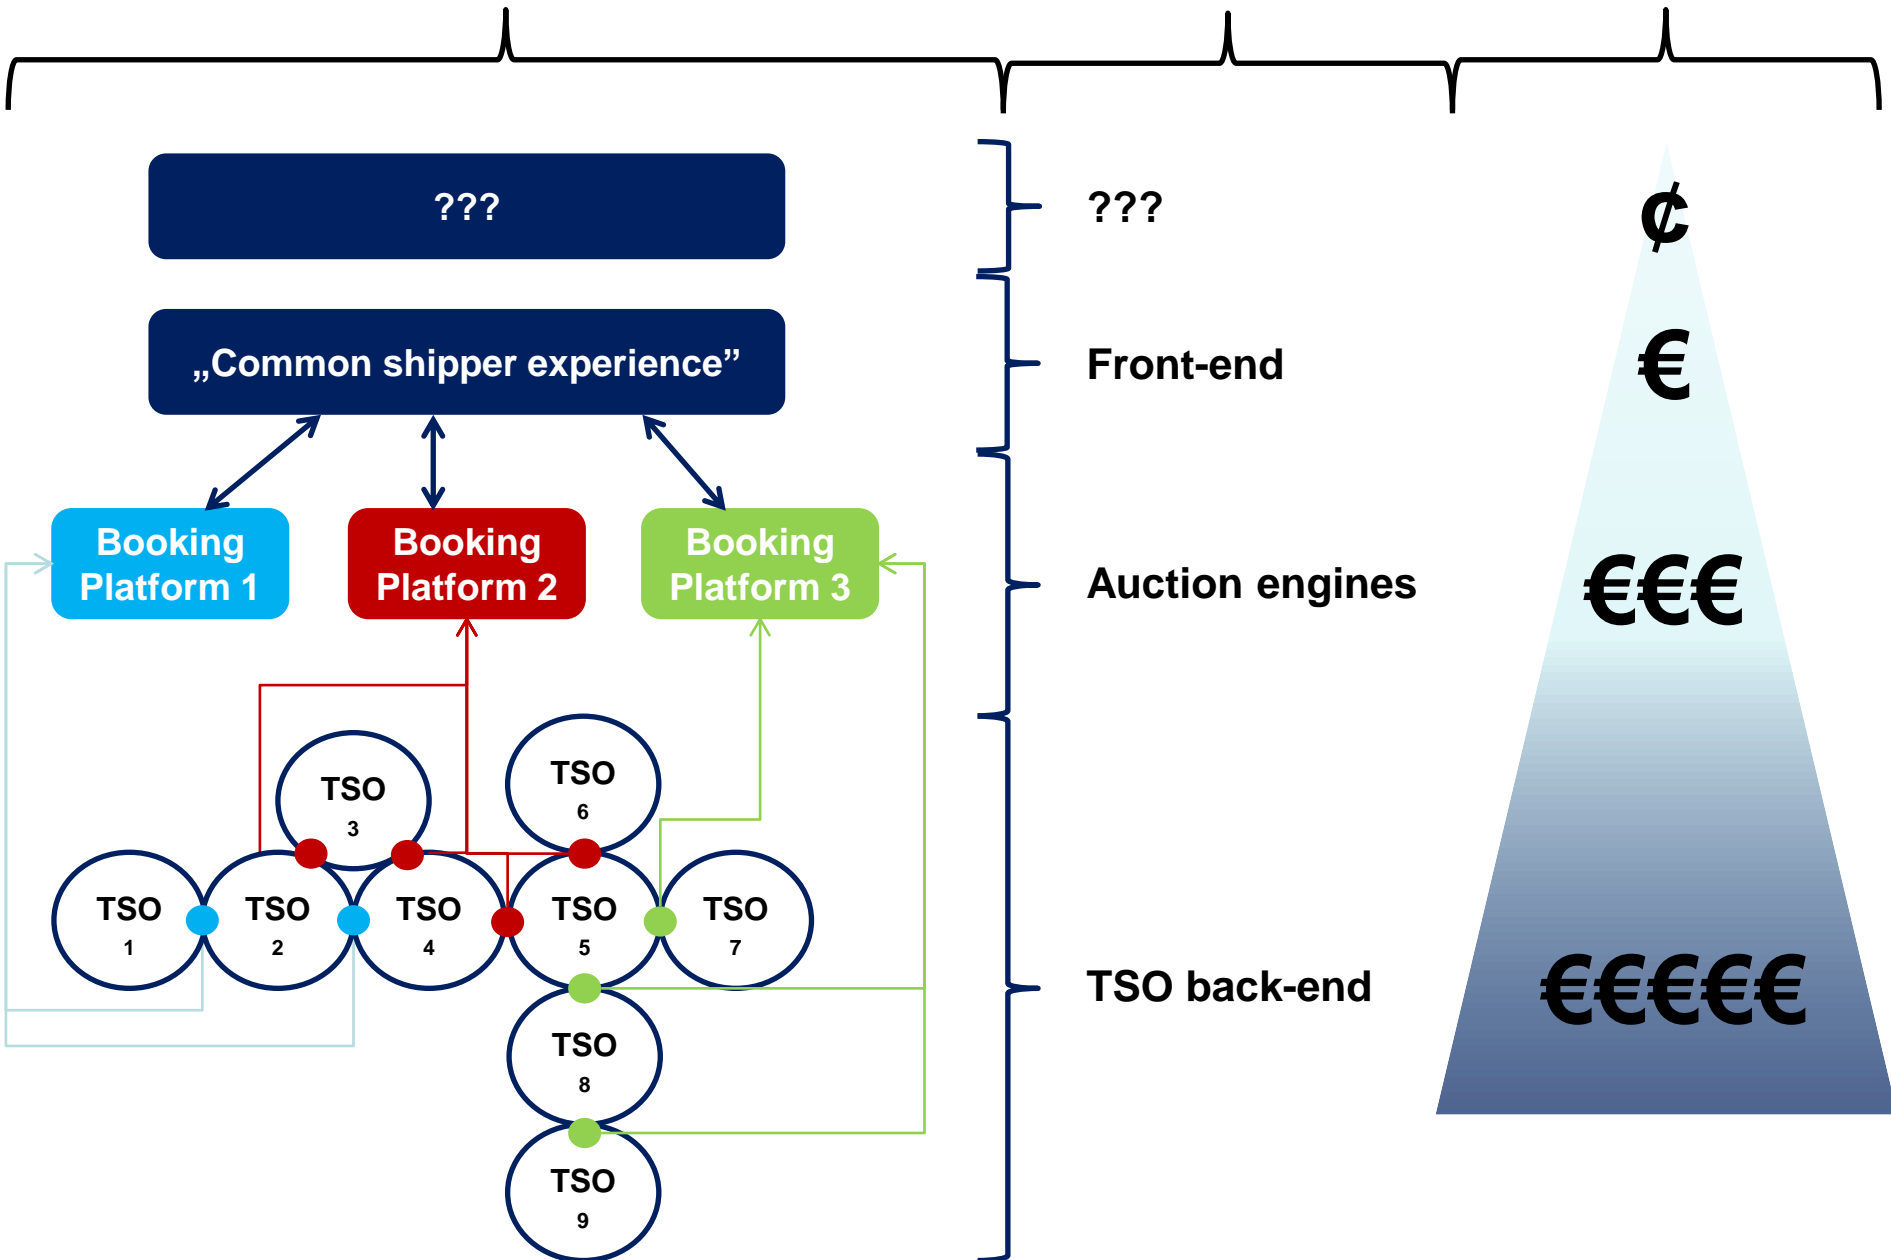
???

„Common shipper experience”

Booking Platform 1

Booking Platform 2

Booking Platform 3

TSO 3

TSO 6

TSO 1

TSO 2

TSO 4

TSO 5

TSO 7

TSO 8

TSO 9

???

Front-end

Auction engines

TSO back-end

¢

€

€€€

€€€€€